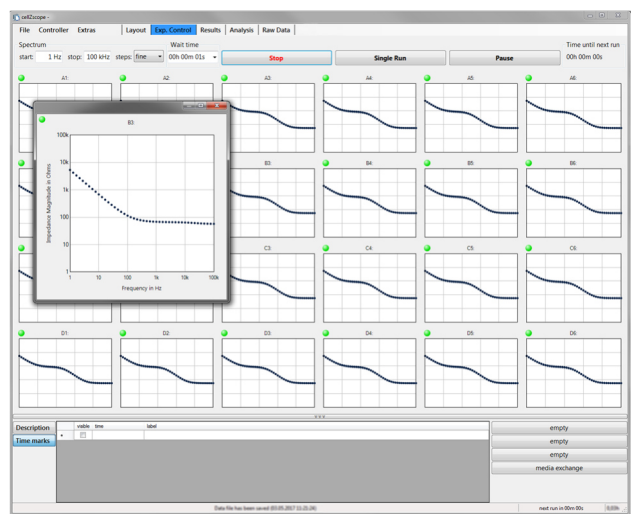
cellZscope -

File Controller Extras

Layout Exp. Control Results Analysis Raw Data

Spectrum

start: 1 Hz stop: 100 kHz steps: fine

Wait time

00h 00m 01s

Stop

Single Run

Pause

Time until next run

00h 00m 00s

A1: A2: A3: A4: A5: A6:

B3:

100k

10k

1k

100

10

1

Impedance Magnitude in Ohms

1 10 100 1k 10k 100k

Frequency in Hz

B3: B4: B5: B6:

C3: C4: C5: C6:

D1: D2: D3: D4: D5: D6:

Description

Time marks

visible time label

empty

empty

empty

media exchange

Data file has been saved (03.05.2017 11:21:24)

next run in 00m 00s